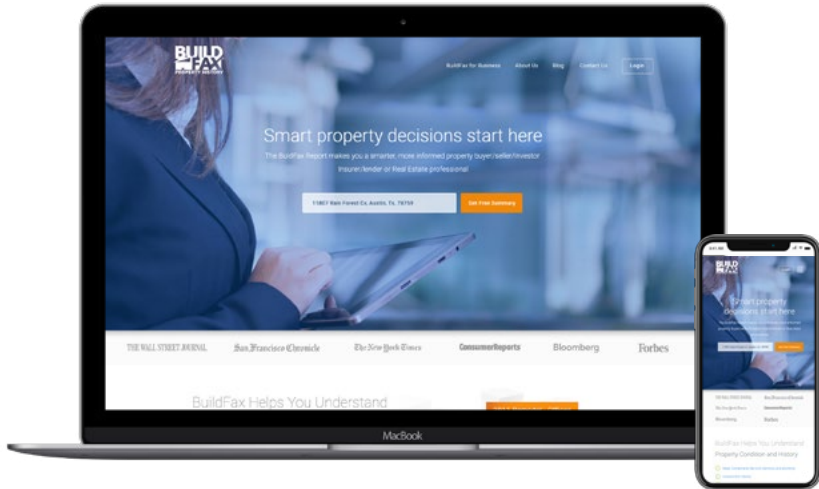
BUILD FAX PROPERTY HISTORY

BuildFax for Business About Us Blog Contact Us Login

Smart property decisions start here

The BuildFax Report makes you a smarter, more informed property buyer/seller/investor insurer/lender or Real Estate professional

11867 Rain Forest Cv, Austin, Tx, 78759

Get Free Summary

THE WALL STREET JOURNAL San Francisco Chronicle The New York Times ConsumerReports Bloomberg Forbes

BuildFax Helps You Understand

MacBook

Smart property decisions start here

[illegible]

THE WALL STREET JOURNAL San Francisco Chronicle The New York Times ConsumerReports Bloomberg Forbes

BuildFax Helps You Understand Property Condition and History

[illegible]